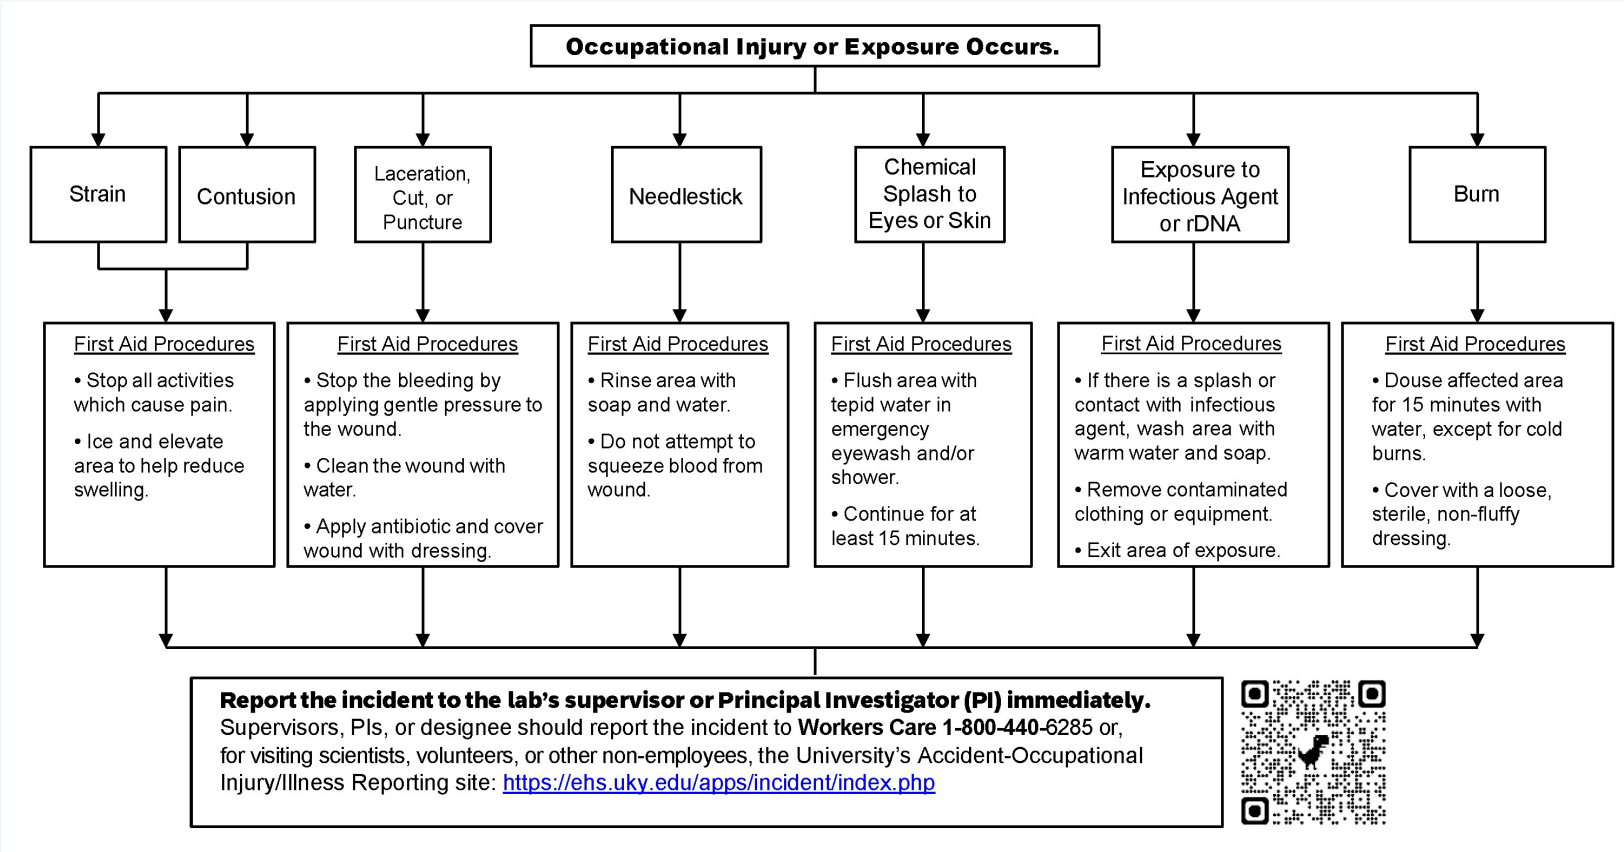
Occupational Injury or Exposure Occurs.

Strain

Contusion

Laceration, Cut, or Puncture

Needlestick

Chemical Splash to Eyes or Skin

Exposure to Infectious Agent or rDNA

Burn

First Aid Procedures
• Stop all activities which cause pain.
• Ice and elevate area to help reduce swelling.

First Aid Procedures
• Stop the bleeding by applying gentle pressure to the wound.
• Clean the wound with water.
• Apply antibiotic and cover wound with dressing.

First Aid Procedures
• Rinse area with soap and water.
• Do not attempt to squeeze blood from wound.

First Aid Procedures
• Flush area with tepid water in emergency eyewash and/or shower.
• Continue for at least 15 minutes.

First Aid Procedures
• If there is a splash or contact with infectious agent, wash area with warm water and soap.
• Remove contaminated clothing or equipment.
• Exit area of exposure.

First Aid Procedures
• Douse affected area for 15 minutes with water, except for cold burns.
• Cover with a loose, sterile, non-fluffy dressing.

Report the incident to the lab's supervisor or Principal Investigator (PI) immediately.
Supervisors, PIs, or designee should report the incident to Workers Care 1-800-440-6285 or, for visiting scientists, volunteers, or other non-employees, the University's Accident-Occupational Injury/Illness Reporting site: https://ehs.uky.edu/apps/incident/index.php